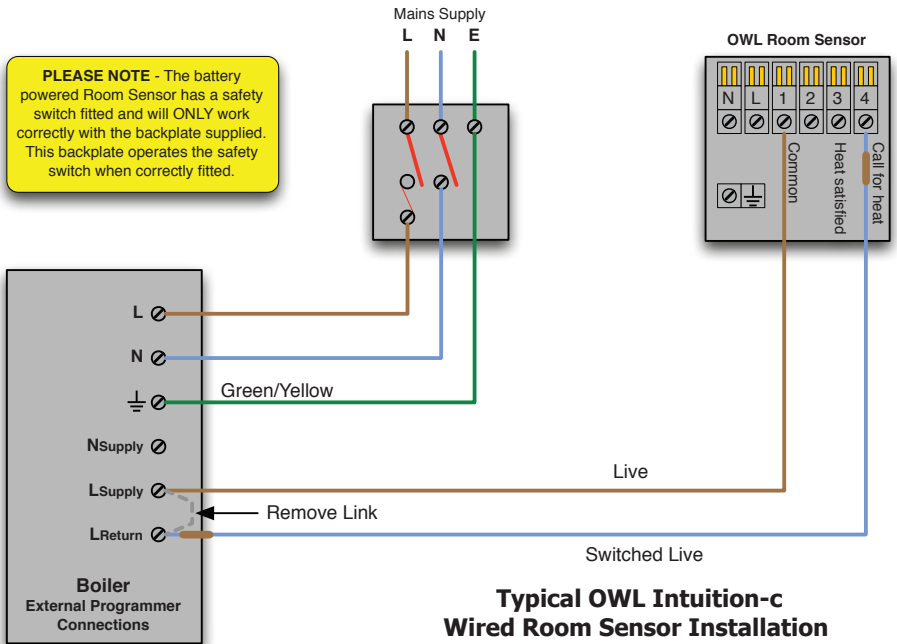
PLEASE NOTE - The battery powered Room Sensor has a safety switch fitted and will ONLY work correctly with the backplate supplied. This backplate operates the safety switch when correctly fitted.

Mains Supply
L N E

OWL Room Sensor
N L 1 2 3 4
Common
Heat satisfied
Call for heat

L
N
Green/Yellow
NSupply
LSupply
LReturn
Live
Remove Link
Switched Live

Boiler
External Programmer Connections

Typical OWL Intuition-c
Wired Room Sensor Installation